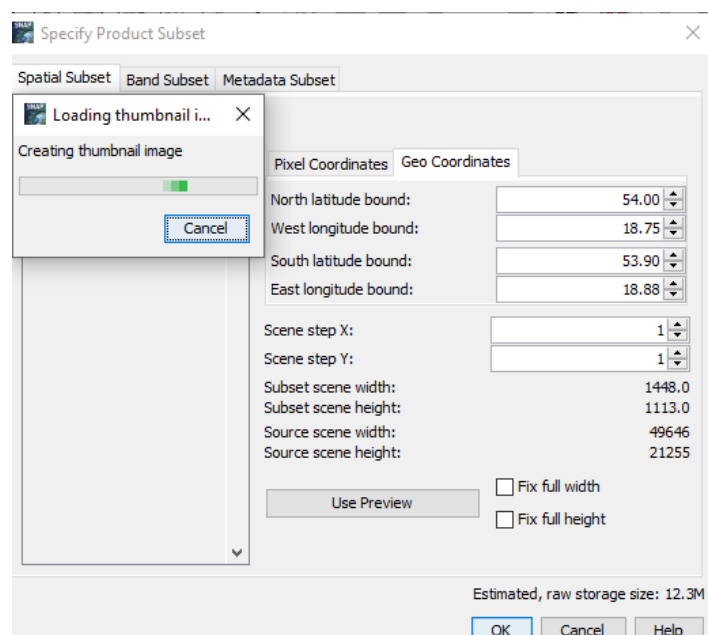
SNAP Specify Product Subset

Spatial Subset | Band Subset | Metadata Subset

Loading thumbnail i...

Creating thumbnail image

Cancel

Pixel Coordinates | Geo Coordinates

North latitude bound: 54.00

West longitude bound: 18.75

South latitude bound: 53.90

East longitude bound: 18.88

Scene step X: 1

Scene step Y: 1

Subset scene width: 1448.0

Subset scene height: 1113.0

Source scene width: 49646

Source scene height: 21255

Use Preview

Fix full width

Fix full height

Estimated, raw storage size: 12.3M

OK Cancel Help